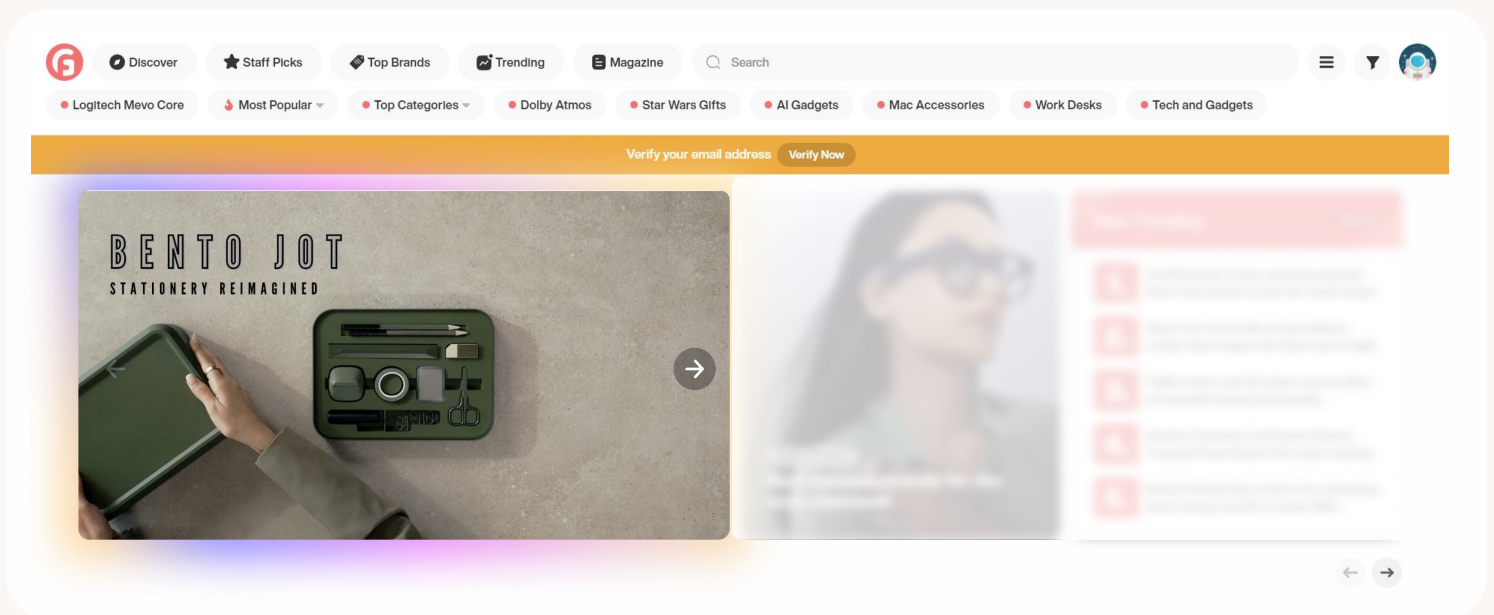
Discover Staff Picks Top Brands Trending Magazine Search

Logitech Mevo Core Most Popular Top Categories Dolby Atmos Star Wars Gifts AI Gadgets Mac Accessories Work Desks Tech and Gadgets

Verify your email address Verify Now

BENTO JOT
STATIONERY REIMAGINED

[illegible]